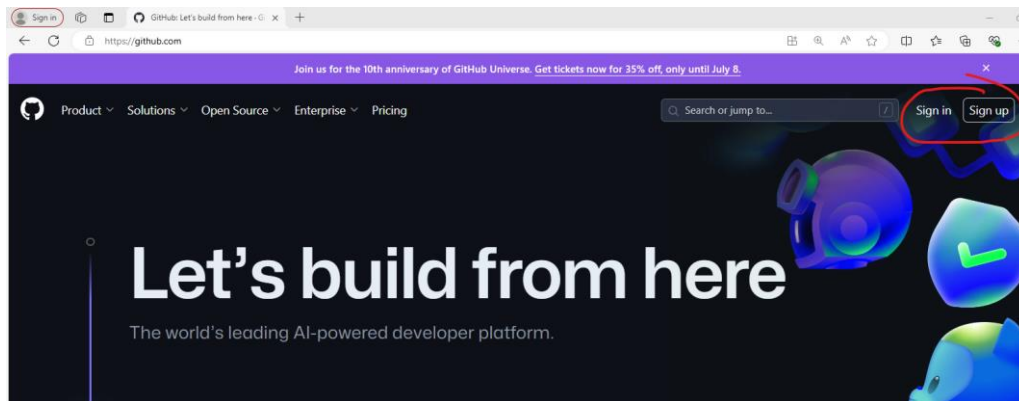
Sign in
GitHub: Let's build from here · G
https://github.com

Join us for the 10th anniversary of GitHub Universe. Get tickets now for 35% off, only until July 8.

Product Solutions Open Source Enterprise Pricing
Search or jump to...
/
Sign in
Sign up

Let's build from here

The world's leading AI-powered developer platform.